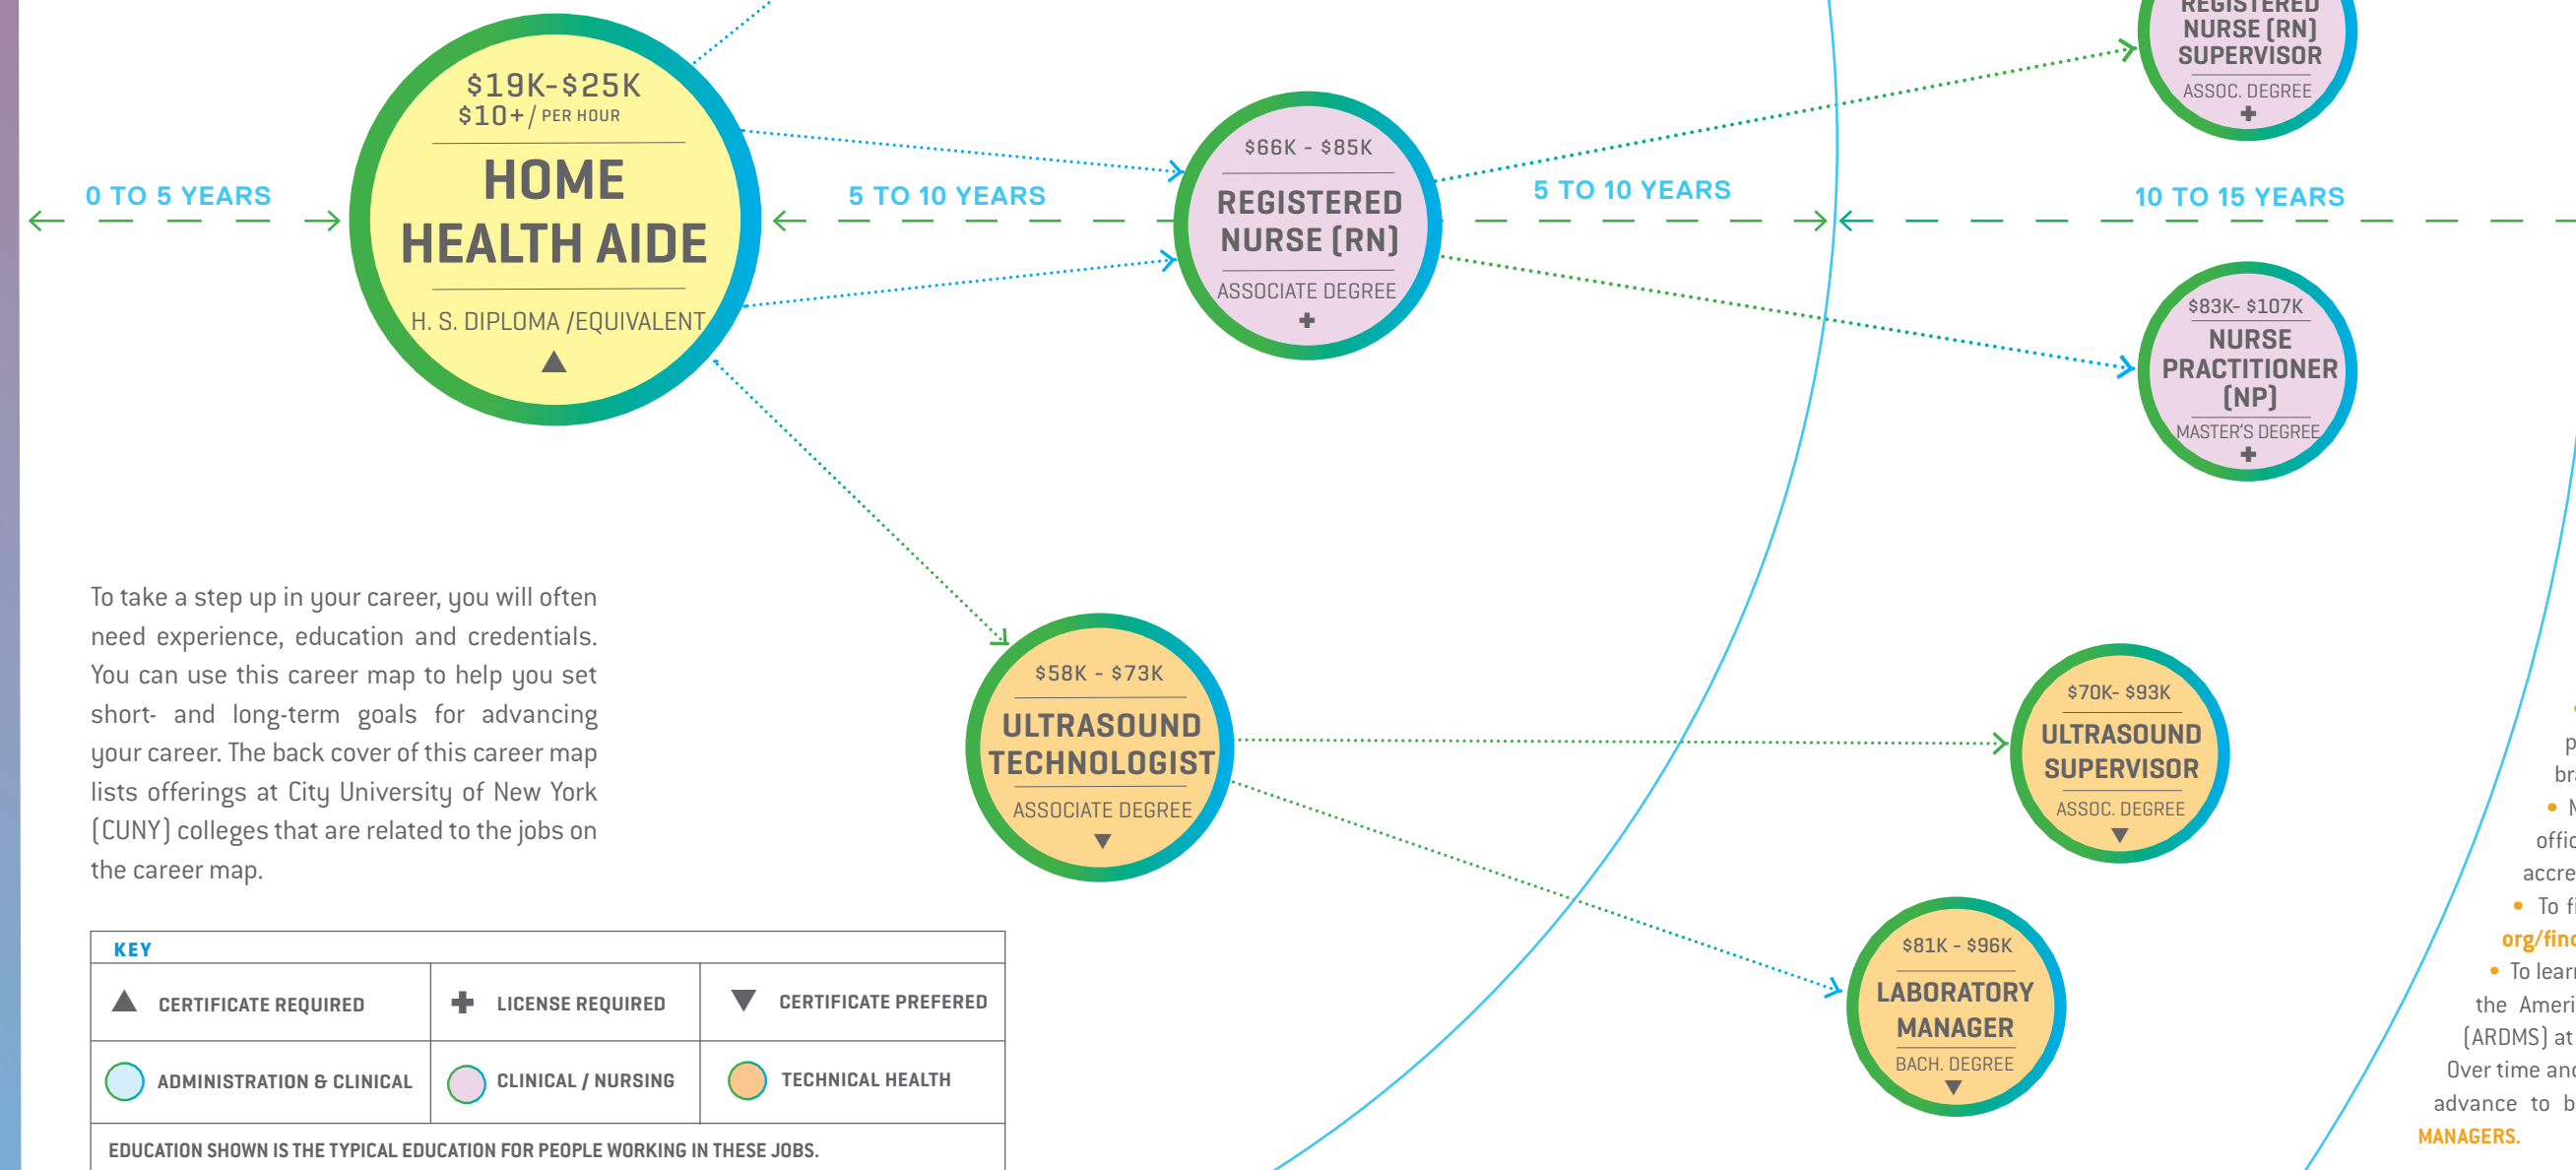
$19K-$25K
$10+ / PER HOUR
HOME HEALTH AIDE
H. S. DIPLOMA /EQUIVALENT
▲

0 TO 5 YEARS

5 TO 10 YEARS

$66K - $85K
REGISTERED NURSE (RN)
ASSOCIATE DEGREE
✚

5 TO 10 YEARS

10 TO 15 YEARS

REGISTERED NURSE (RN) SUPERVISOR
ASSOC. DEGREE
✚

$83K- $107K
NURSE PRACTITIONER (NP)
MASTER'S DEGREE
✚

To take a step up in your career, you will often need experience, education and credentials. You can use this career map to help you set short- and long-term goals for advancing your career. The back cover of this career map lists offerings at City University of New York (CUNY) colleges that are related to the jobs on the career map.

$58K - $73K
ULTRASOUND TECHNOLOGIST
ASSOCIATE DEGREE
▼

$70K- $93K
ULTRASOUND SUPERVISOR
ASSOC. DEGREE
▼

$81K - $96K
LABORATORY MANAGER
BACH. DEGREE
▼

| KEY | | |
|---|---|---|
| ▲ CERTIFICATE REQUIRED | ✚ LICENSE REQUIRED | ▼ CERTIFICATE PREFERED |
| ADMINISTRATION & CLINICAL | CLINICAL / NURSING | TECHNICAL HEALTH |
| EDUCATION SHOWN IS THE TYPICAL EDUCATION FOR PEOPLE WORKING IN THESE JOBS. | | |

p
br
• N
offic
accre
• To f
org/finc
• To lear
the Ameri
(ARDMS) at
Over time anc
advance to b
MANAGERS.